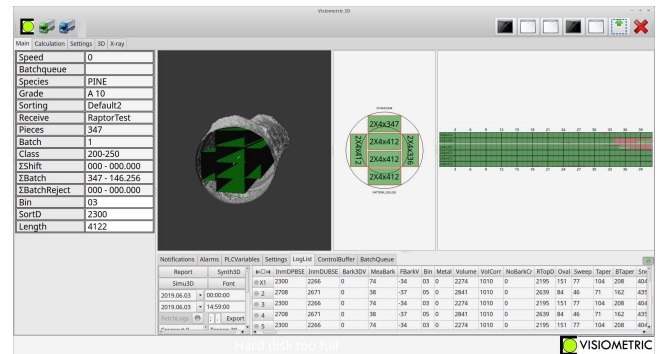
Visiometric 3D

Main Calculation Settings 3D X-ray

| Speed | 0 |
|---|---|
| Batchqueue | |
| Species | PINE |
| Grade | A 10 |
| Sorting | Default2 |
| Receive | RaptorTest |
| Pieces | 347 |
| Batch | 1 |
| Class | 200-250 |
| ΣShift | 000 - 000.000 |
| ΣBatch | 347 - 146.256 |
| ΣBatchReject | 000 - 000.000 |
| Bin | 03 |
| SortD | 2300 |
| Length | 4122 |

2X4x347
2X4x412
2X4x412
2X4x412
2X4x412
2X4x336

3 6 9 12 15 18 21 24 27 30 33 36 39

Notifications Alarms PLCVariables Settings LogList ControlBuffer BatchQueue

Report Synth3D
Simu3D Font
2019.06.03 00:00:00
2019.06.03 14:59:00
Export

| | InmDPBSE | InmDUBSE | Bark3DV | MeaBark | FBarkV | Bin | Metal | Volume | VolCorr | NoBarkCr | RTopD | Oval | Sweep | Taper | BTaper | Sm |
|---|---|---|---|---|---|---|---|---|---|---|---|---|---|---|---|---|
| 1 | 2300 | 2266 | 0 | 74 | -34 | 03 | 0 | 2274 | 1010 | 0 | 2195 | 151 | 77 | 104 | 208 | 404 |
| 2 | 2708 | 2671 | 0 | 38 | -37 | 05 | 0 | 2841 | 1010 | 0 | 2639 | 84 | 46 | 71 | 162 | 435 |
| 3 | 2300 | 2266 | 0 | 74 | -34 | 03 | 0 | 2274 | 1010 | 0 | 2195 | 151 | 77 | 104 | 208 | 404 |
| 4 | 2708 | 2671 | 0 | 38 | -37 | 05 | 0 | 2841 | 1010 | 0 | 2639 | 84 | 46 | 71 | 162 | 435 |
| 5 | 2300 | 2266 | 0 | 74 | -34 | 03 | 0 | 2274 | 1010 | 0 | 2195 | 151 | 77 | 104 | 208 | 404 |

Hard disk too full

VISIOMETRIC